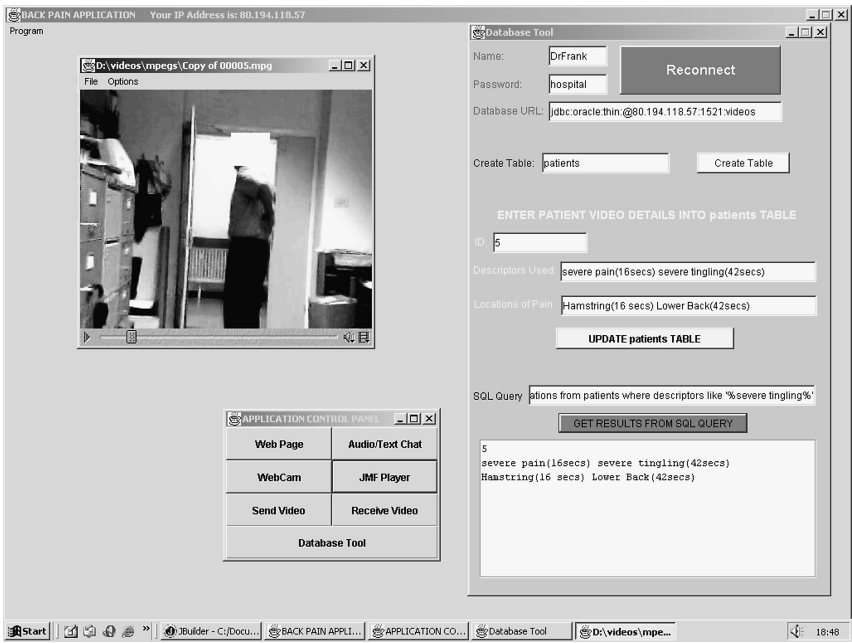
BACK PAIN APPLICATION Your IP Address is: 80.194.118.57

Program

D:\videos\mpegs\Copy of 00005.mpg

File Options

Database Tool

Name: DrFrank

Password: hospital

Reconnect

Database URL: jdbc:oracle:thin:@80.194.118.57:1521:videos

Create Table: patients

Create Table

ENTER PATIENT VIDEO DETAILS INTO patients TABLE

ID: 5

Descriptors Used: severe pain(16secs) severe tingling(42secs)

Locations of Pain: Hamstring(16 secs) Lower Back(42secs)

UPDATE patients TABLE

SQL Query ations from patients where descriptors like '%severe tingling%'

GET RESULTS FROM SQL QUERY

5
severe pain(16secs) severe tingling(42secs)
Hamstring(16 secs) Lower Back(42secs)

APPLICATION CONTROL PANEL

| Web Page | Audio/Text Chat |
|---|---|
| WebCam | JMF Player |
| Send Video | Receive Video |
| Database Tool | |

Start | JBuilder - C:/Docu... | BACK PAIN APPLI... | APPLICATION CO... | Database Tool | D:\videos\mpe... | 18:48